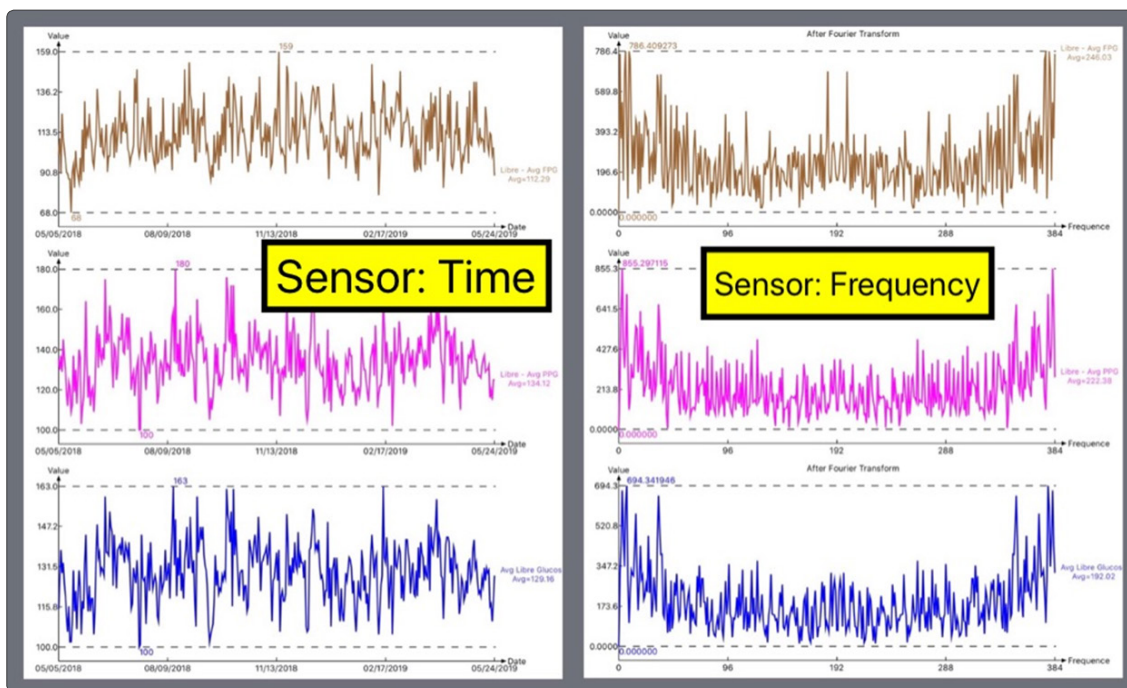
Value
159.0
136.2
113.5
90.8
68.0
159
68
Libre - Avg FPG
Avg=112.29
Date
05/05/2018
08/09/2018
11/13/2018
02/17/2019
05/24/2019

Value
180.0
160.0
140.0
120.0
100.0
180
100
Libre - Avg PPG
Avg=134.12
Date
05/05/2018
08/09/2018
11/13/2018
02/17/2019
05/24/2019

Value
163.0
147.2
131.5
115.8
100.0
163
100
Avg Libre Glucos
Avg=129.16
Date
05/05/2018
08/09/2018
11/13/2018
02/17/2019
05/24/2019

Sensor: Time

After Fourier Transform
Value
786.4
589.8
393.2
196.6
0.0000
786.409273
0.000000
Libre - Avg FPG
Avg=246.03
Frequence
0
96
192
288
384

Value
855.3
641.5
427.6
213.8
0.0000
855.297115
0.000000
Libre - Avg PPG
Avg=222.38
Frequence
0
96
192
288
384

After Fourier Transform
Value
694.3
520.8
347.2
173.6
0.0000
694.341946
0.000000
Avg Libre Glucos
Avg=192.02
Frequence
0
96
192
288
384

Sensor: Frequency